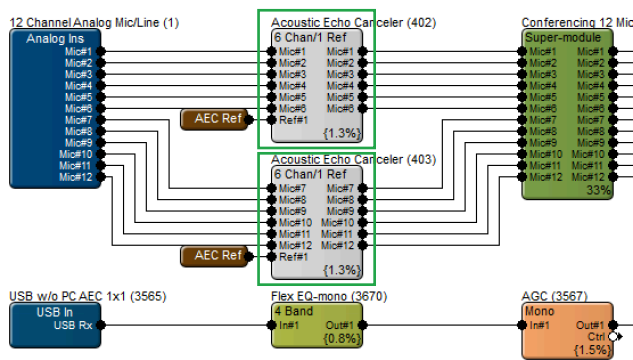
12 Channel Analog Mic/Line (1)
Analog Ins
Mic#1
Mic#2
Mic#3
Mic#4
Mic#5
Mic#6
Mic#7
Mic#8
Mic#9
Mic#10
Mic#11
Mic#12

AEC Ref

Acoustic Echo Canceler (402)
6 Chan/1 Ref
Mic#1 Mic#1
Mic#2 Mic#2
Mic#3 Mic#3
Mic#4 Mic#4
Mic#5 Mic#5
Mic#6 Mic#6
Ref#1
{1.3%}

Conferencing 12 Mi
Super-module
Mic#1 Mic#1
Mic#2 Mic#2
Mic#3 Mic#3
Mic#4 Mic#4
Mic#5 Mic#5
Mic#6 Mic#6
Mic#7 Mic#7
Mic#8 Mic#8
Mic#9 Mic#9
Mic#10 Mic#10
Mic#11 Mic#11
Mic#12 Mic#12
33%

Acoustic Echo Canceler (403)
6 Chan/1 Ref
Mic#7 Mic#7
Mic#8 Mic#8
Mic#9 Mic#9
Mic#10 Mic#10
Mic#11 Mic#11
Mic#12 Mic#12
Ref#1
{1.3%}

AEC Ref

USB w/o PC AEC 1x1 (3565)
USB In
USB Rx

Flex EQ-mono (3670)
4 Band
In#1 Out#1
{0.8%}

AGC (3567)
Mono
In#1 Out#1
Ctrl
{1.5%}